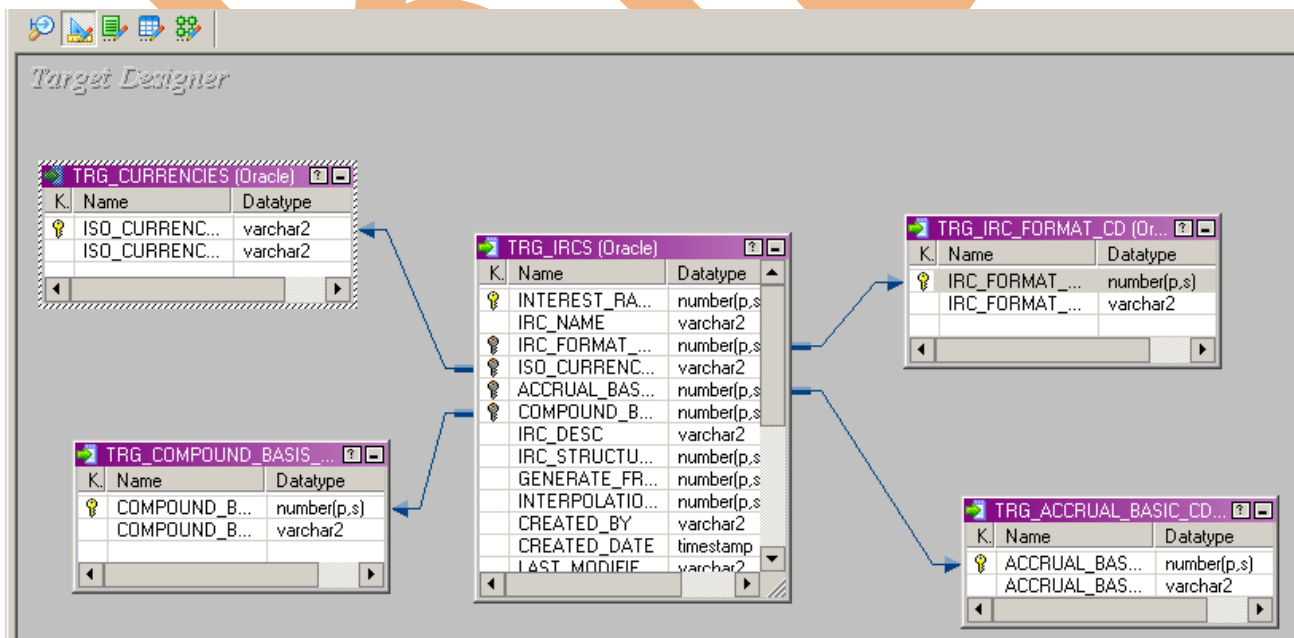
Target Designer

TRG_CURRENCIES (Oracle)

| K. | Name | Datatype |
|---|---|---|
| | ISO_CURRENC... | varchar2 |
| | ISO_CURRENC... | varchar2 |

TRG_IRCS (Oracle)

| K. | Name | Datatype |
|---|---|---|
| | INTEREST_RA... | number(p,s |
| | IRC_NAME | varchar2 |
| | IRC_FORMAT_... | number(p,s |
| | ISO_CURRENC... | varchar2 |
| | ACCRUAL_BAS... | number(p,s |
| | COMPOUND_B... | number(p,s |
| | IRC_DESC | varchar2 |
| | IRC_STRUCTU... | number(p,s |
| | GENERATE_FR... | number(p,s |
| | INTERPOLATIO... | number(p,s |
| | CREATED_BY | varchar2 |
| | CREATED_DATE | timestamp |
| | LAST_MODIFIE | varchar2 |

TRG_IRC_FORMAT_CD (Or...

| K. | Name | Datatype |
|---|---|---|
| | IRC_FORMAT_... | number(p,s) |
| | IRC_FORMAT_... | varchar2 |

TRG_COMPOUND_BASIS_...

| K. | Name | Datatype |
|---|---|---|
| | COMPOUND_B... | number(p,s) |
| | COMPOUND_B... | varchar2 |

TRG_ACCRUAL_BASIC_CD...

| K. | Name | Datatype |
|---|---|---|
| | ACCRUAL_BAS... | number(p,s) |
| | ACCRUAL_BAS... | varchar2 |